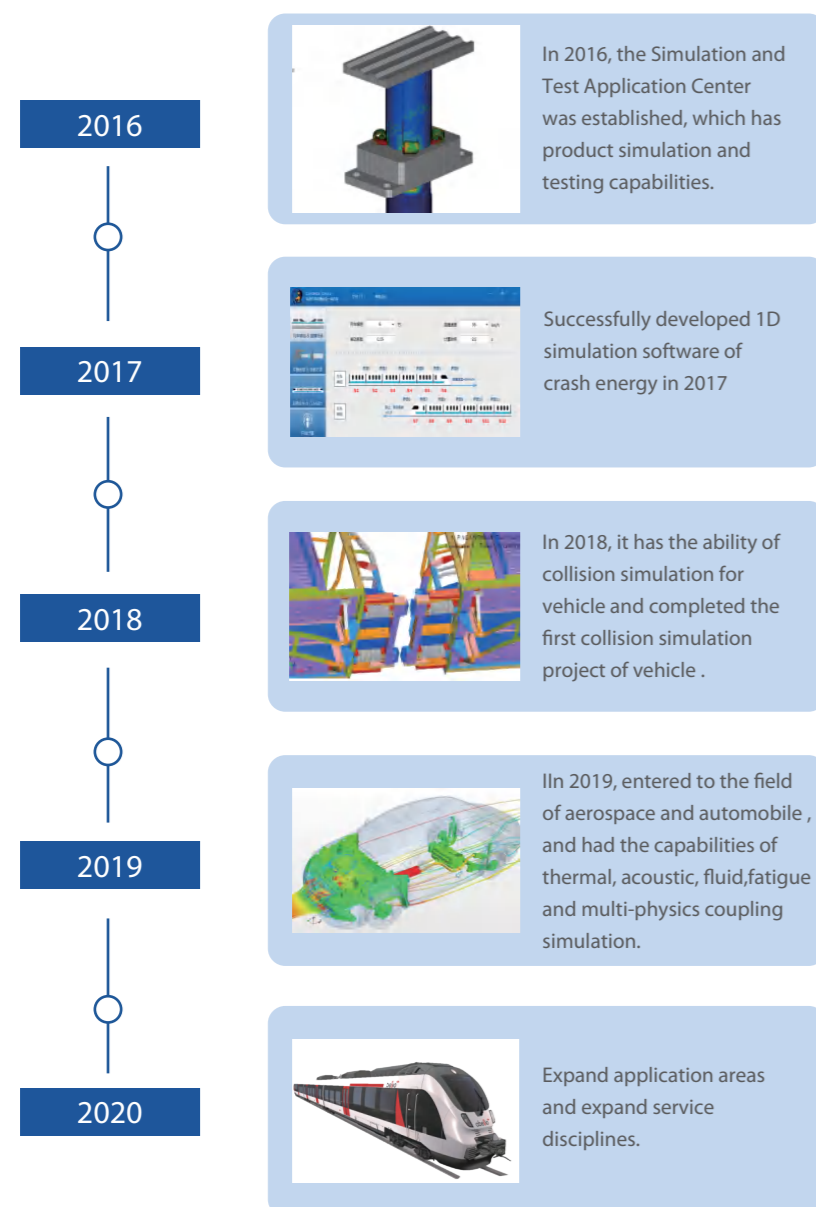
2016

In 2016, the Simulation and Test Application Center was established, which has product simulation and testing capabilities.

2017

Successfully developed 1D simulation software of crash energy in 2017

2018

In 2018, it has the ability of collision simulation for vehicle and completed the first collision simulation project of vehicle .

2019

IIn 2019, entered to the field of aerospace and automobile , and had the capabilities of thermal, acoustic, fluid,fatigue and multi-physics coupling simulation.

2020

Expand application areas and expand service disciplines.